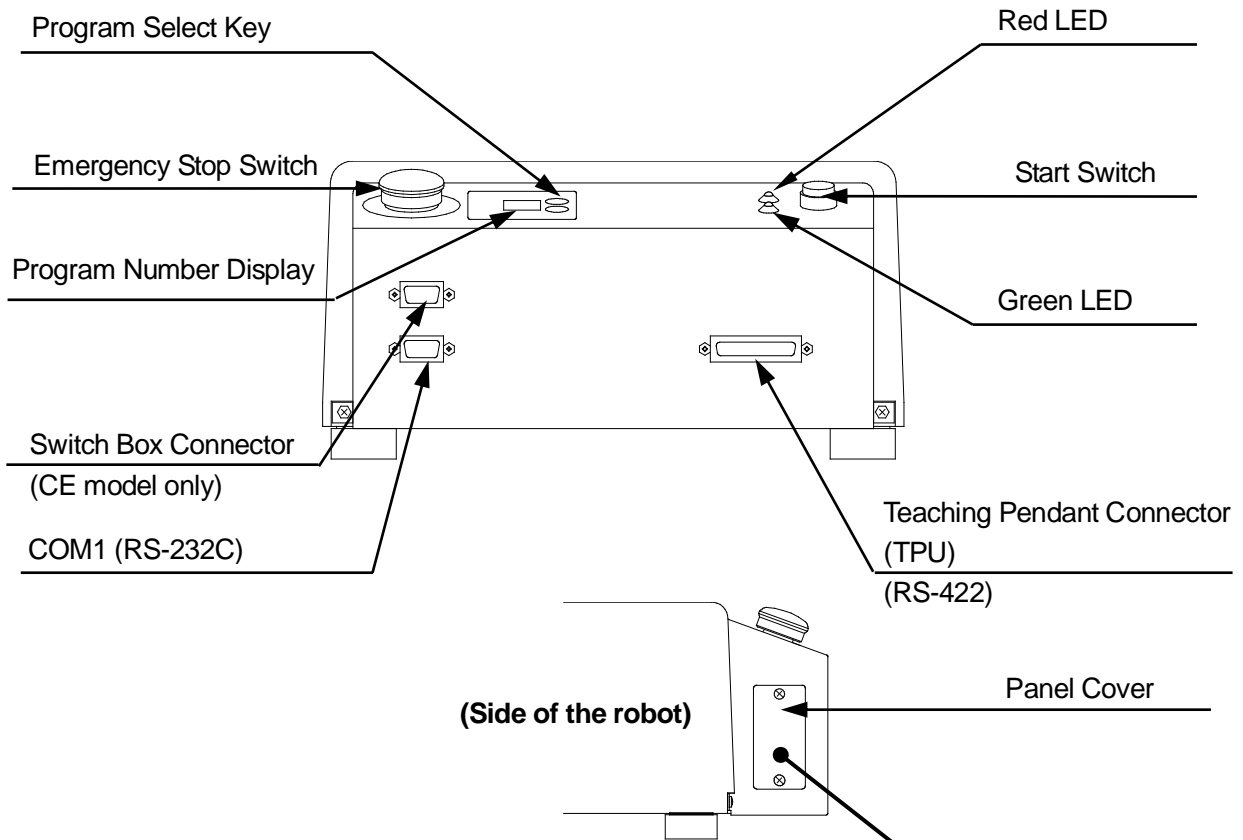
Program Select Key

Red LED

Emergency Stop Switch

Start Switch

Program Number Display

Green LED

Switch Box Connector
(CE model only)

COM1 (RS-232C)

Teaching Pendant Connector
(TPU)
(RS-422)

Panel Cover

(Side of the robot)